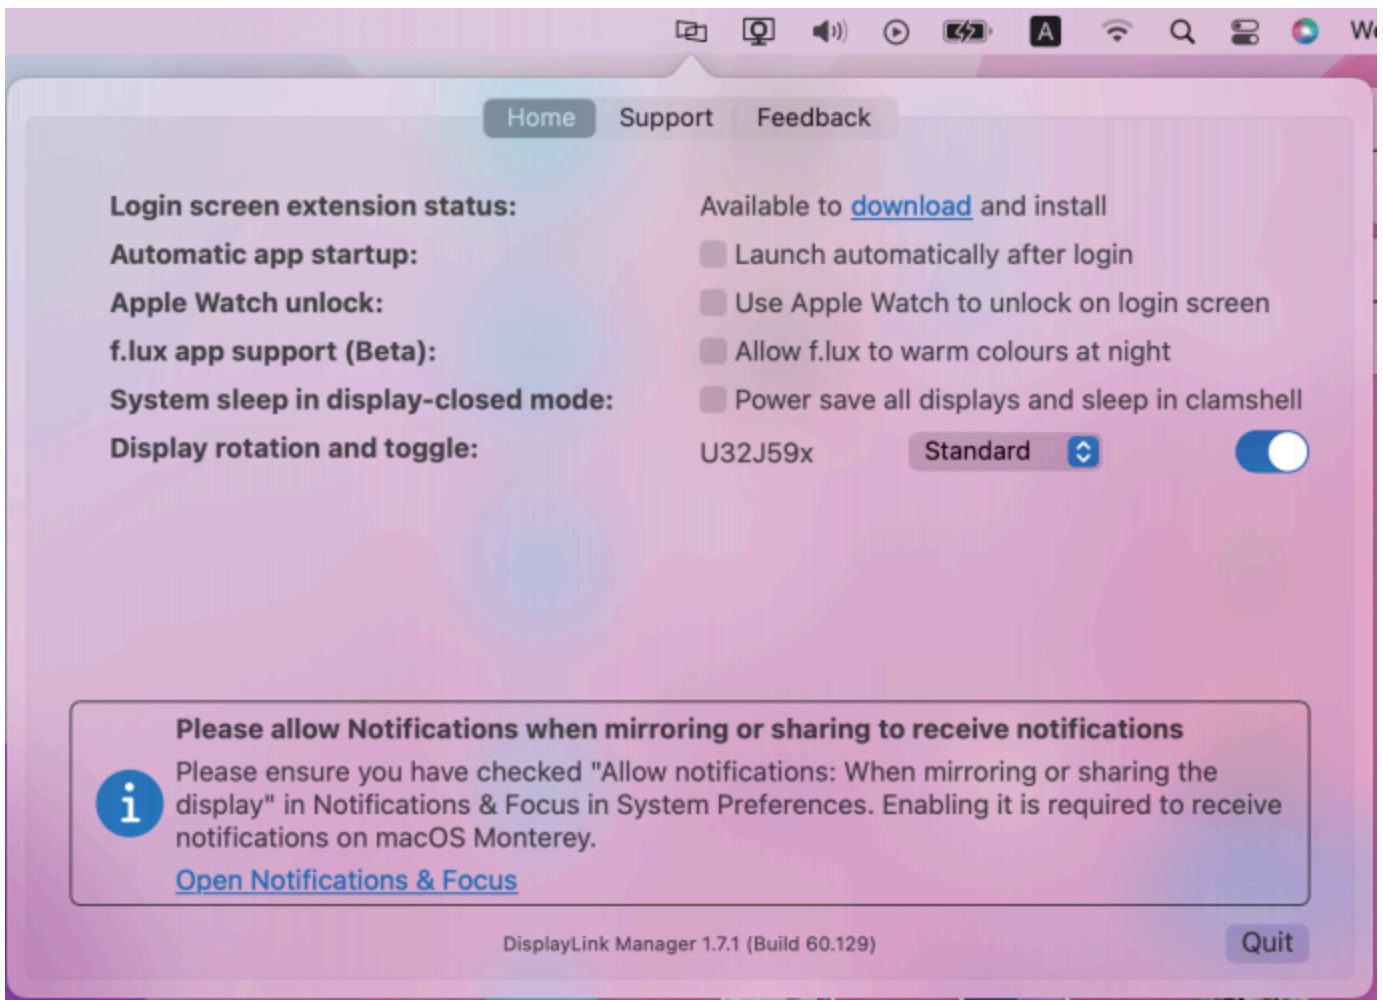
A We

Home Support Feedback

Login screen extension status: Available to download and install

Automatic app startup: Launch automatically after login

Apple Watch unlock: Use Apple Watch to unlock on login screen

f.lux app support (Beta): Allow f.lux to warm colours at night

System sleep in display-closed mode: Power save all displays and sleep in clamshell

Display rotation and toggle: U32J59x Standard

Please allow Notifications when mirroring or sharing to receive notifications

Please ensure you have checked "Allow notifications: When mirroring or sharing the display" in Notifications & Focus in System Preferences. Enabling it is required to receive notifications on macOS Monterey.

Open Notifications & Focus

DisplayLink Manager 1.7.1 (Build 60.129)

Quit